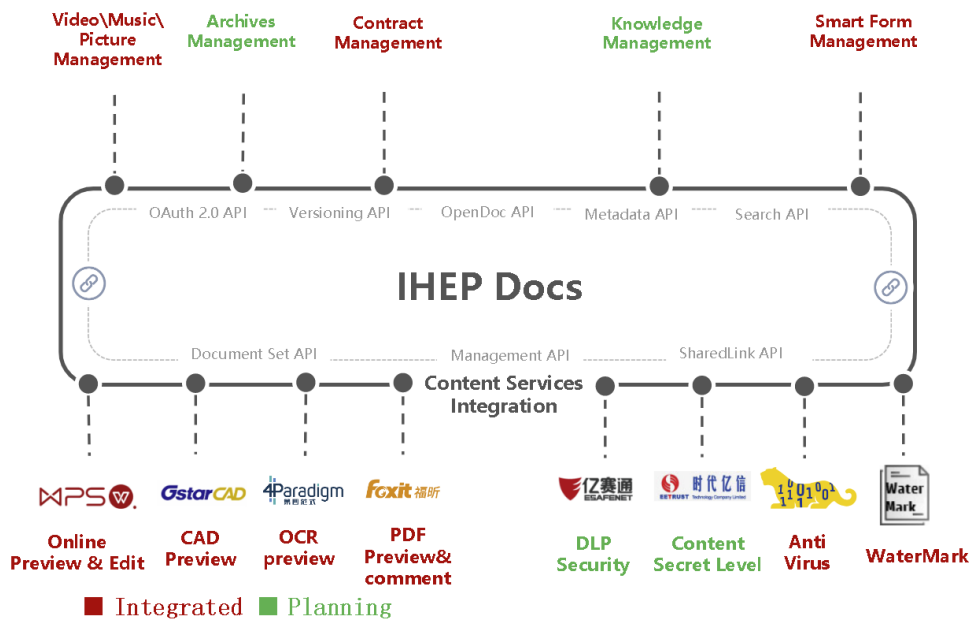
Video\Music\ Picture Management

Archives Management

Contract Management

Knowledge Management

Smart Form Management

OAuth 2.0 API

Versioning API

OpenDoc API

Metadata API

Search API

IHEP Docs

Document Set API

Management API

SharedLink API

Content Services Integration

WPS W

GstarCAD

4Paradigm 第四范式

Foxit 福昕

亿赛通 ESAFENET

S 时代亿信 SETRUST Technology Company Limited

Water Mark

Online Preview & Edit

CAD Preview

OCR preview

PDF Preview& comment

DLP Security

Content Secret Level

Anti Virus

WaterMark

■ Integrated ■ Planning